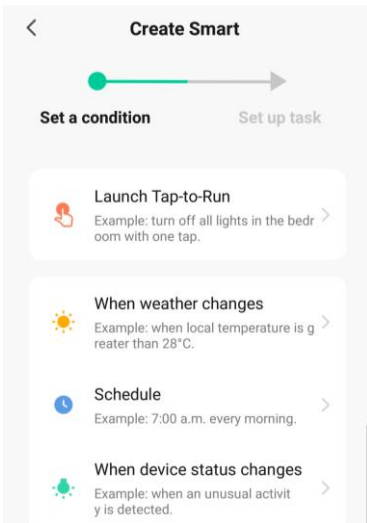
<

Create Smart

Set a condition

Set up task

Launch Tap-to-Run

Example: turn off all lights in the bedroom with one tap.

>

When weather changes

Example: when local temperature is greater than 28°C.

>

Schedule

Example: 7:00 a.m. every morning.

>

When device status changes

Example: when an unusual activity is detected.

>